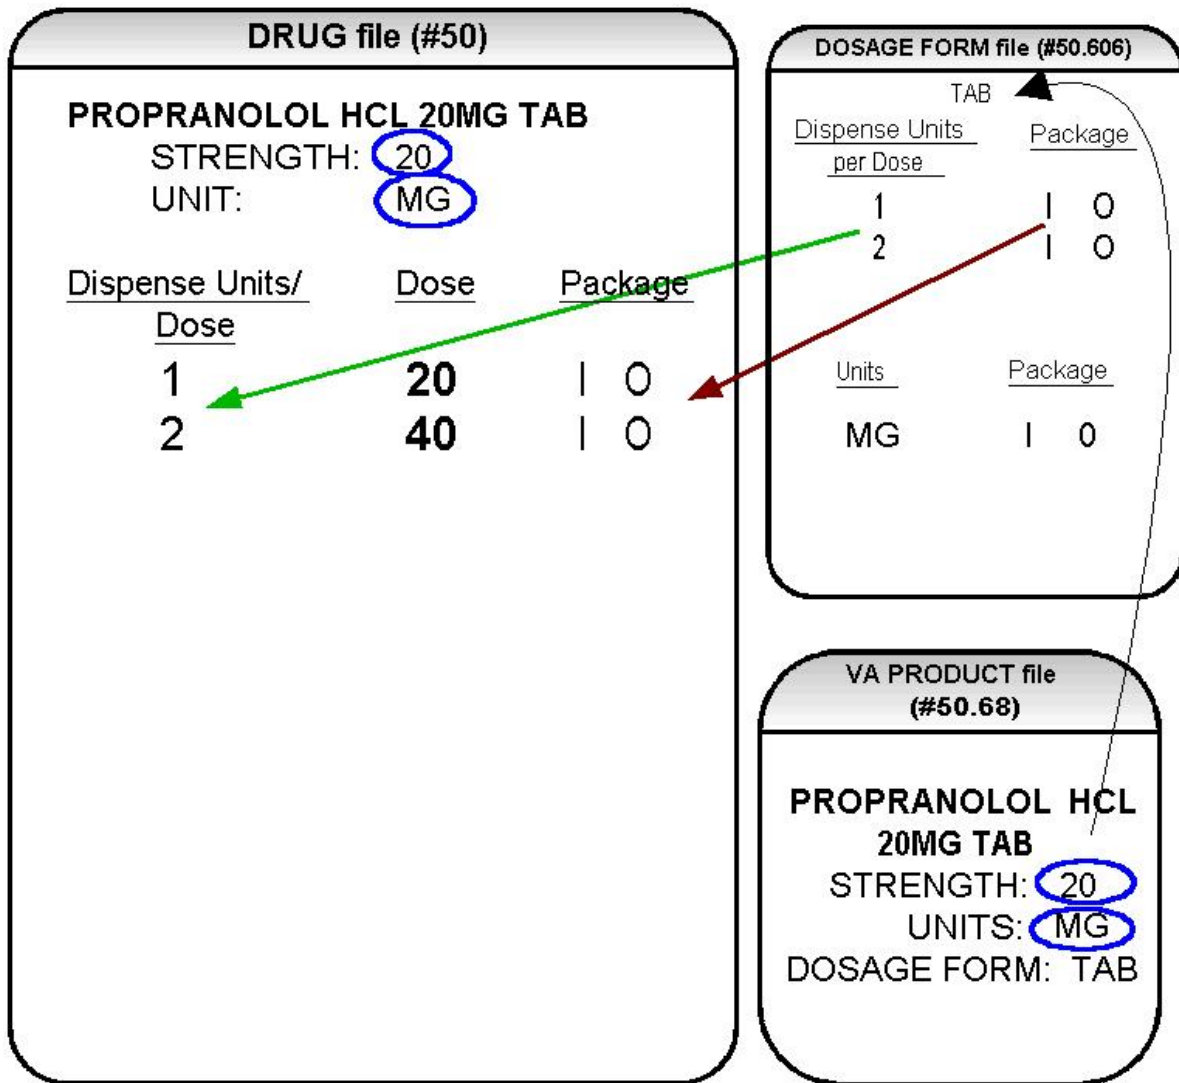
DRUG file (#50)

PROPRANOLOL HCL 20MG TAB
STRENGTH: 20
UNIT: MG

| Dispense Units/ Dose | Dose | Package |
|---|---|---|
| 1 | 20 | I O |
| 2 | 40 | I O |

DOSAGE FORM file (#50.606)

TAB

| Dispense Units per Dose | Package |
|---|---|
| 1 | I O |
| 2 | I O |

| Units | Package |
|---|---|
| MG | I 0 |

VA PRODUCT file (#50.68)

PROPRANOLOL HCL 20MG TAB
STRENGTH: 20
UNITS: MG
DOSAGE FORM: TAB